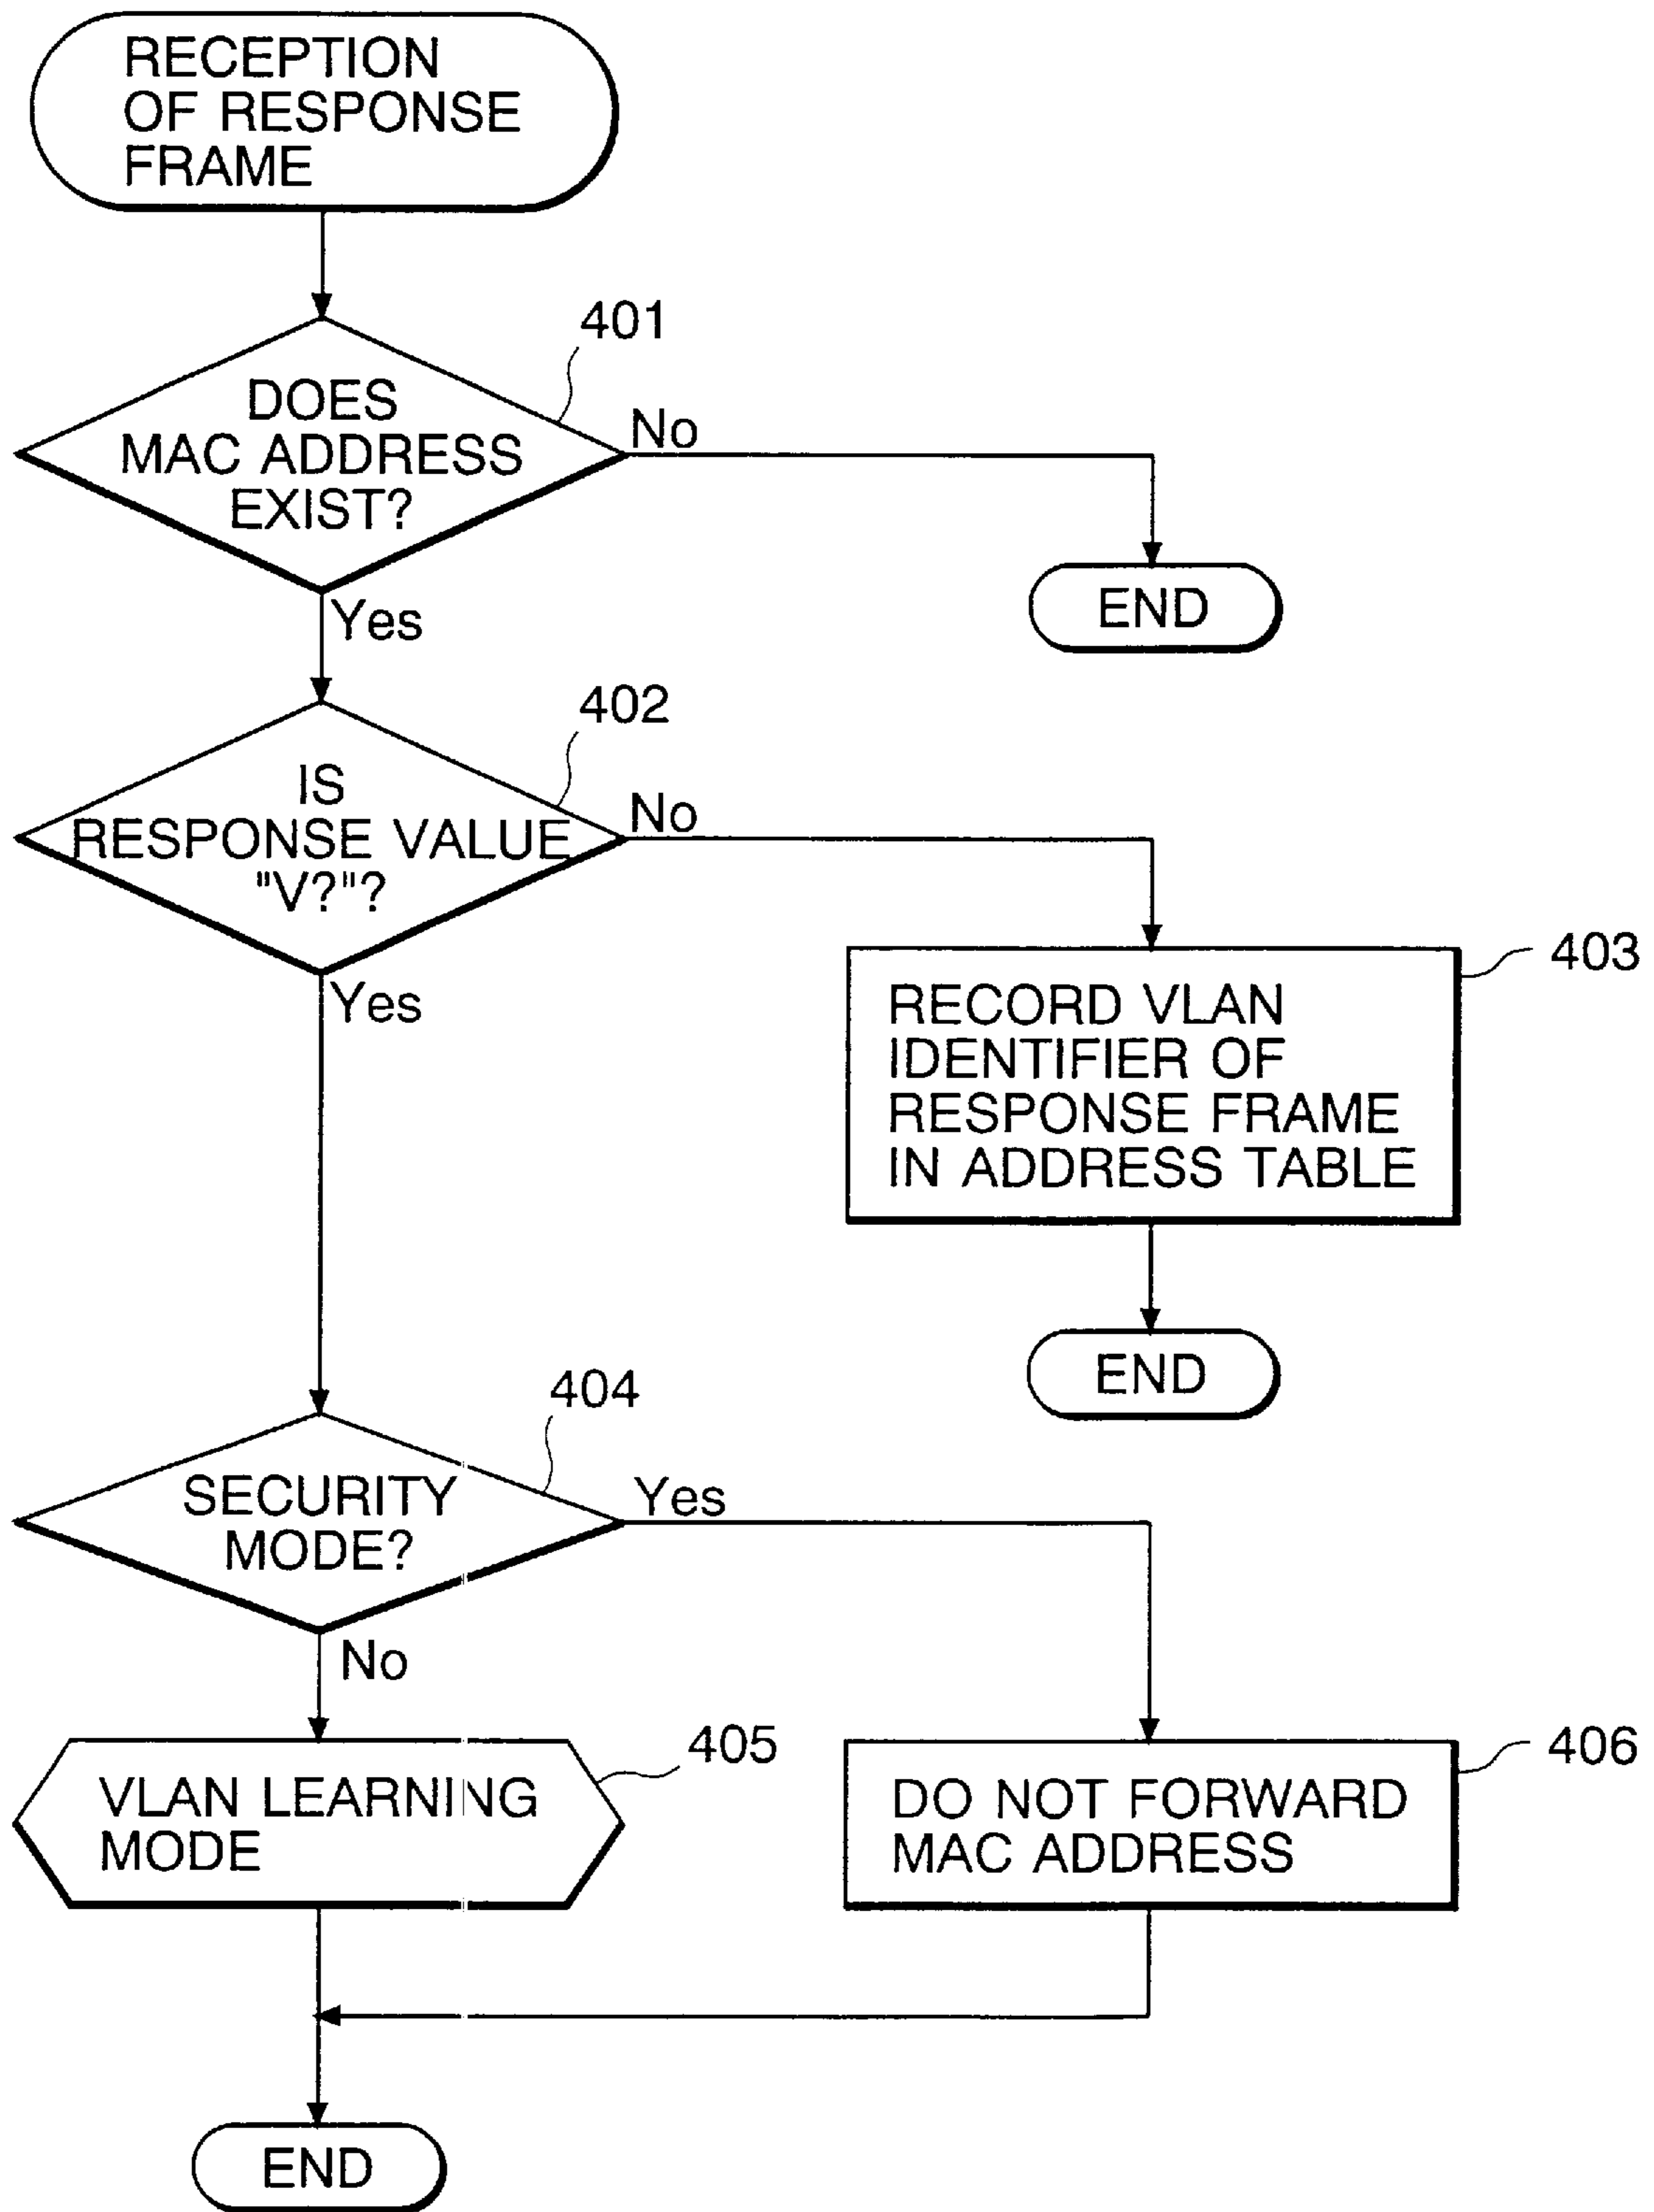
RECEPTION OF RESPONSE FRAME

401

DOES MAC ADDRESS EXIST?

No

END

Yes

402

IS RESPONSE VALUE "V?"?

No

403

RECORD VLAN IDENTIFIER OF RESPONSE FRAME IN ADDRESS TABLE

END

Yes

404

SECURITY MODE?

Yes

No

405

VLAN LEARNING MODE

406

DO NOT FORWARD MAC ADDRESS

END